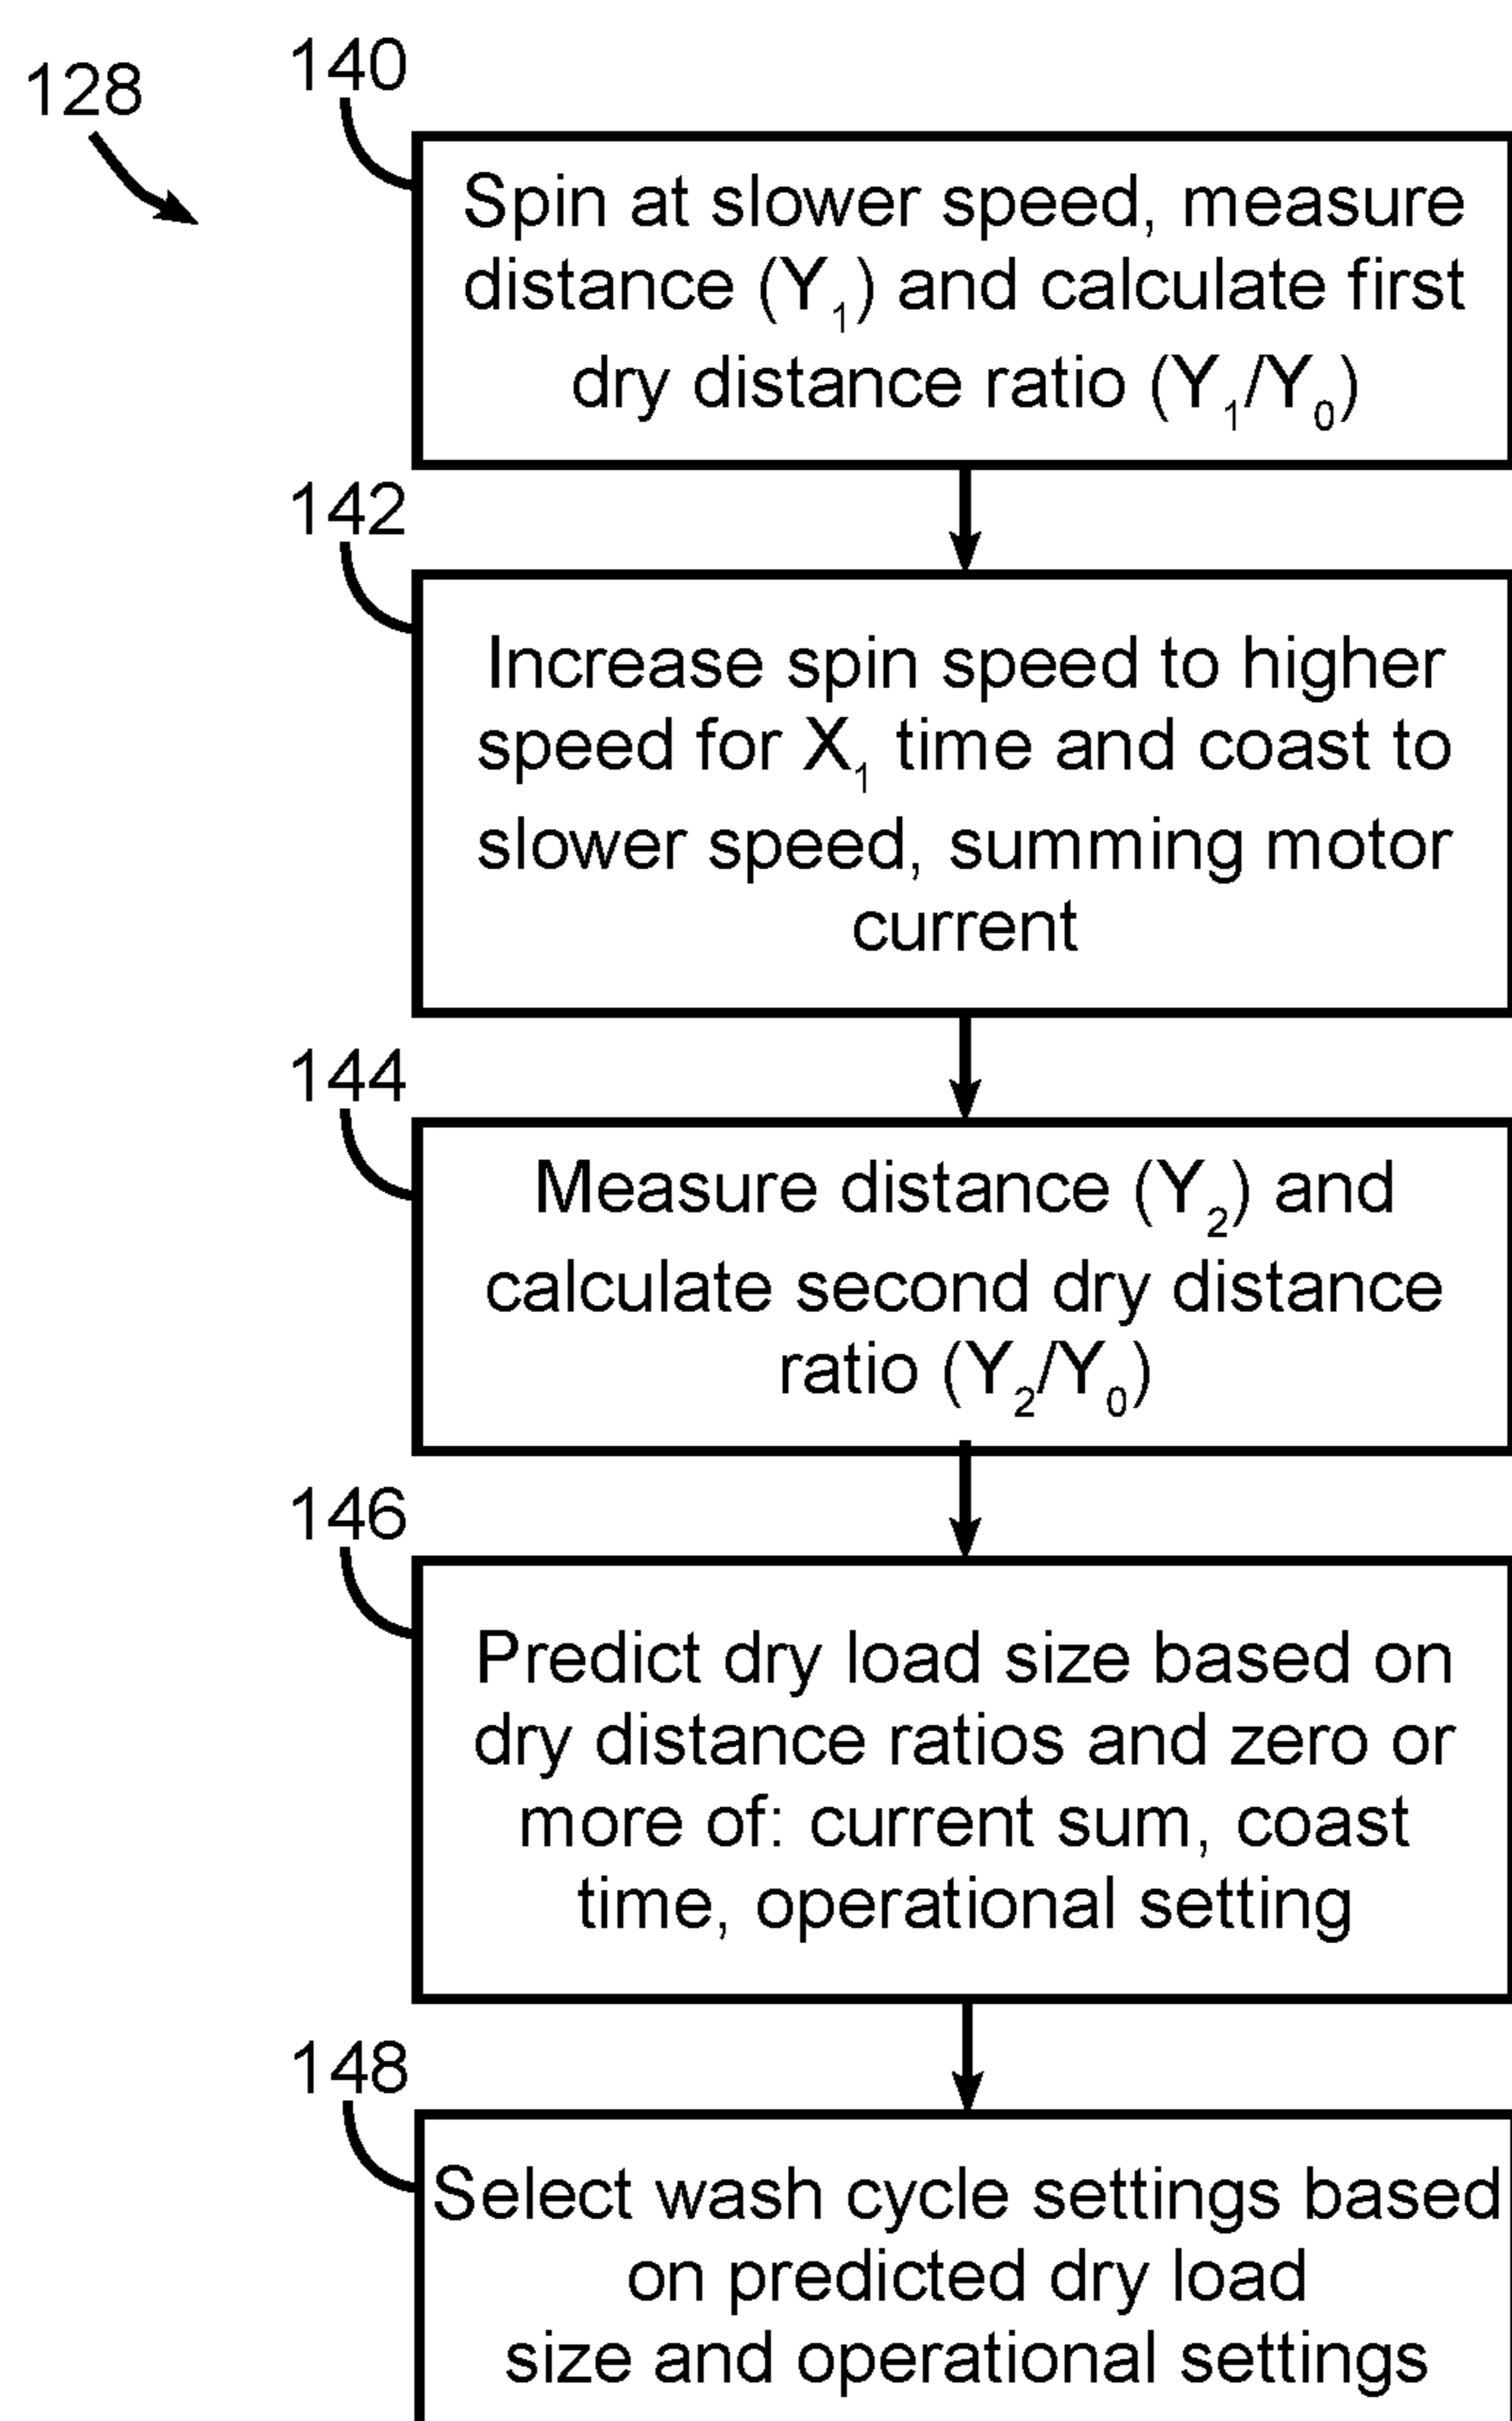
128

140

Spin at slower speed, measure distance ($Y_1$) and calculate first dry distance ratio ($Y_1/Y_0$)

142

Increase spin speed to higher speed for $X_1$ time and coast to slower speed, summing motor current

144

Measure distance ($Y_2$) and calculate second dry distance ratio ($Y_2/Y_0$)

146

Predict dry load size based on dry distance ratios and zero or more of: current sum, coast time, operational setting

148

Select wash cycle settings based on predicted dry load size and operational settings